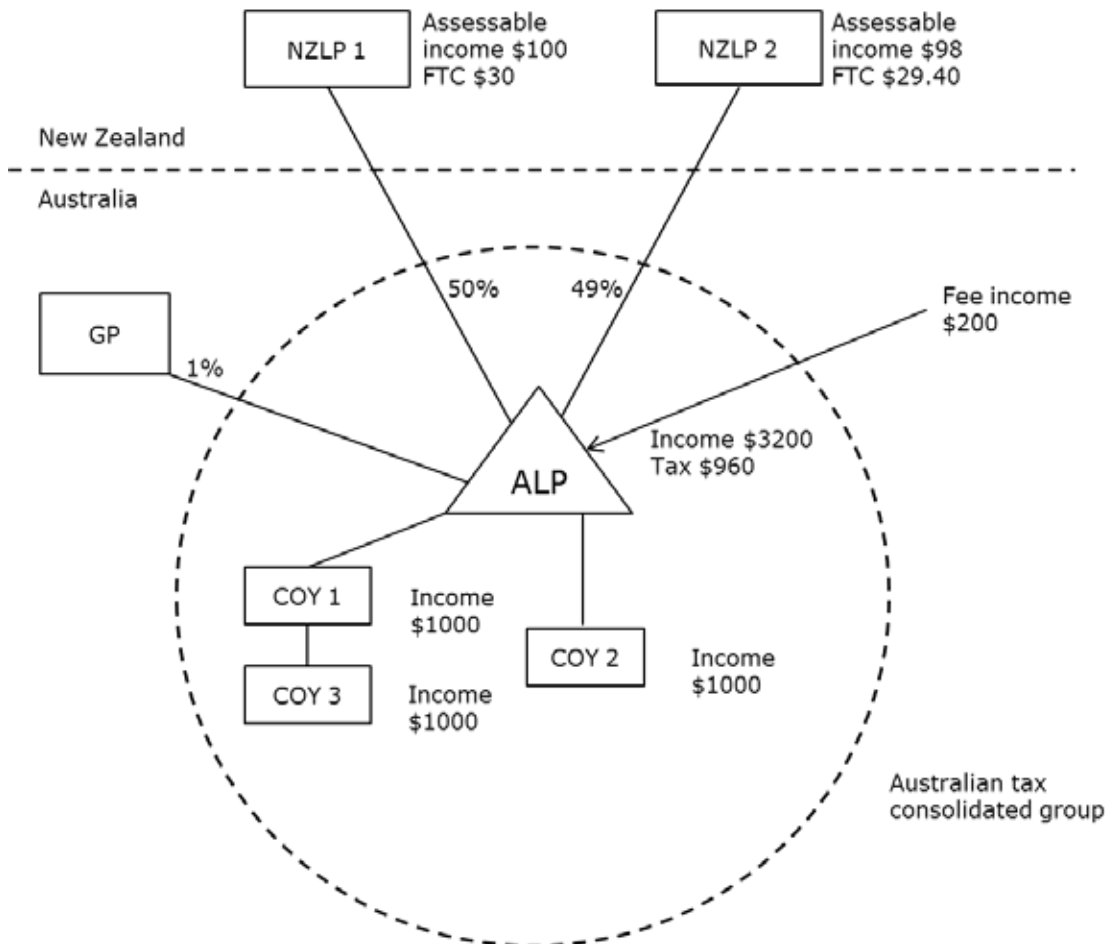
NZLP 1

Assessable income \$100
FTC \$30

NZLP 2

Assessable income \$98
FTC \$29.40

New Zealand

Australia

50%

49%

GP

1%

Fee income \$200

ALP

Income \$3200
Tax \$960

COY 1

Income \$1000

COY 2

Income \$1000

COY 3

Income \$1000

Australian tax consolidated group